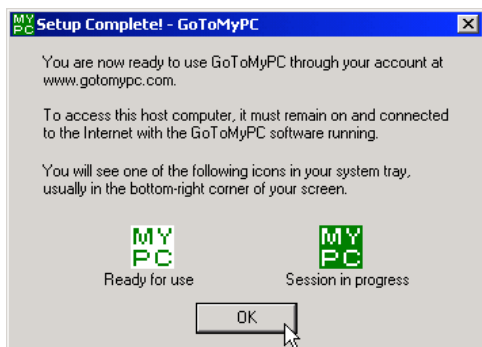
MY PC Setup Complete! - GoToMyPC

You are now ready to use GoToMyPC through your account at www.gotomypc.com.

To access this host computer, it must remain on and connected to the Internet with the GoToMyPC software running.

You will see one of the following icons in your system tray, usually in the bottom-right corner of your screen.

MY PC
Ready for use

MY PC
Session in progress

OK